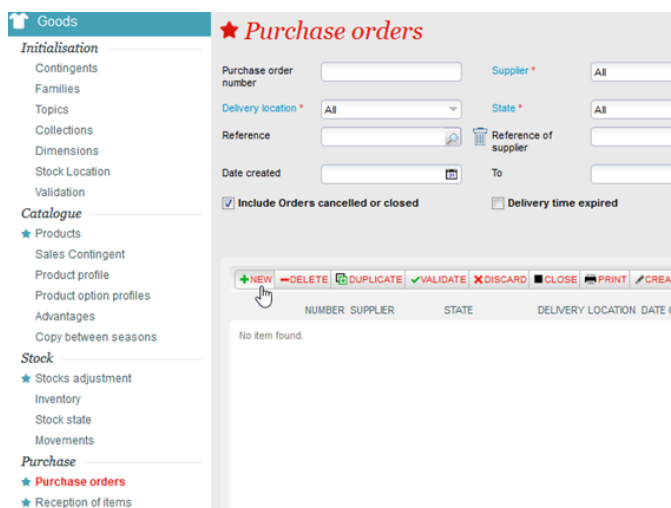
Goods
Initialisation
Contingents
Families
Topics
Collections
Dimensions
Stock Location
Validation
Catalogue
Products
Sales Contingent
Product profile
Product option profiles
Advantages
Copy between seasons
Stock
Stocks adjustment
Inventory
Stock state
Movements
Purchase
Purchase orders
Reception of items

Purchase orders

Purchase order number
Supplier *
All
Delivery location *
All
State *
All
Reference
Reference of supplier
Date created
To
Include Orders cancelled or closed
Delivery time expired

+NEW
−DELETE
DUPLICATE
✓VALIDATE
✗DISCARD
CLOSE
PRINT
CREA

NUMBER SUPPLIER STATE DELIVERY LOCATION DATE C

No item found.